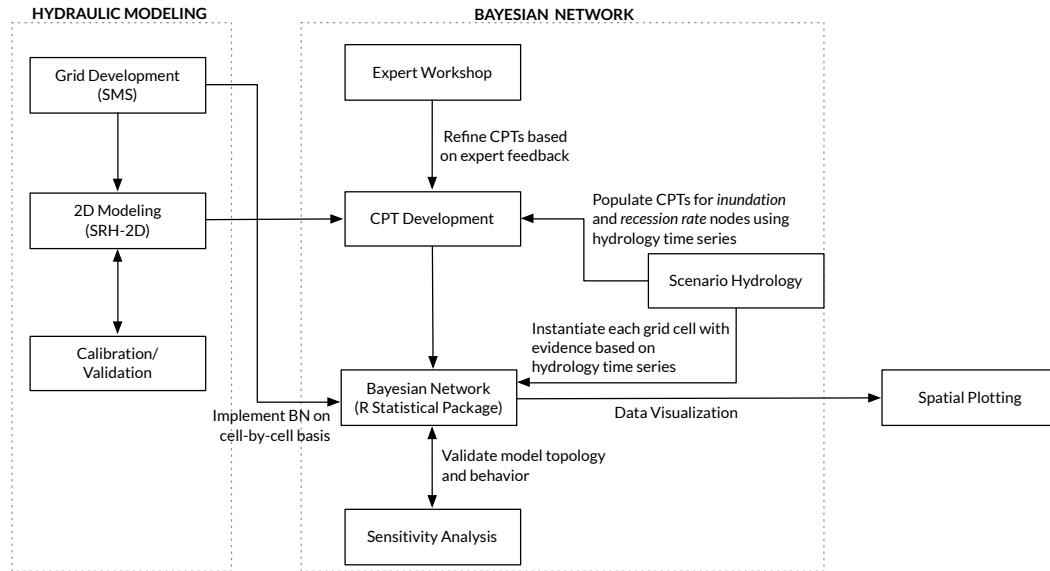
HYDRAULIC MODELING

Grid Development (SMS)

2D Modeling (SRH-2D)

Calibration/ Validation

BAYESIAN NETWORK

Expert Workshop

Refine CPTs based on expert feedback

CPT Development

Populate CPTs for *inundation* and *recession rate* nodes using hydrology time series

Scenario Hydrology

Instantiate each grid cell with evidence based on hydrology time series

Bayesian Network (R Statistical Package)

Implement BN on cell-by-cell basis

Data Visualization

Spatial Plotting

Validate model topology and behavior

Sensitivity Analysis